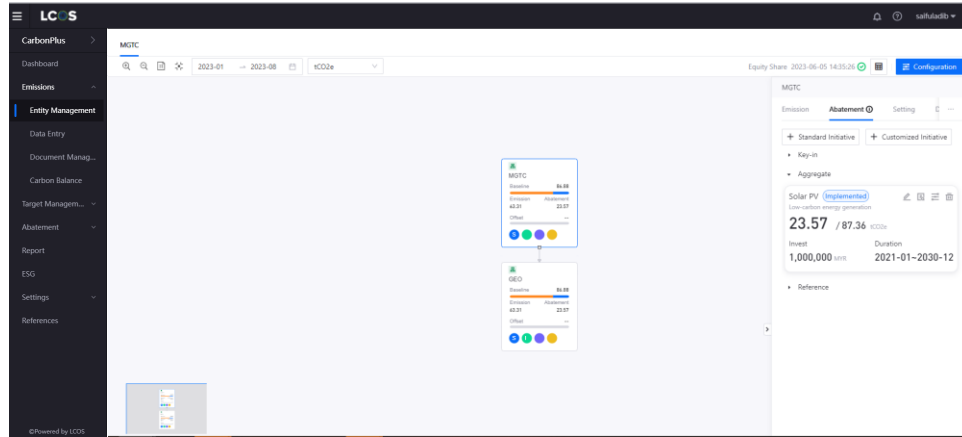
LCOS

saifuladib

CarbonPlus

Dashboard

Emissions

Entity Management

Data Entry

Document Manag...

Carbon Balance

Target Managem...

Abatement

Report

ESG

Settings

References

©Powered by LCOS

MGTC

2023-01 → 2023-08 tCO2e

Equity Share 2023-06-05 14:35:26

Configuration

MGTC
Baseline 86.88
Emission Abatement
63.31 23.57
Offset --

GEO
Baseline 86.88
Emission Abatement
63.31 23.57
Offset --

MGTC

Emission Abatement Setting

+ Standard Initiative + Customized Initiative

Key-in

Aggregate

Solar PV Implemented
Low-carbon energy generation
23.57 / 87.36 tCO2e
Invest Duration
1,000,000 MYR 2021-01~2030-12

Reference